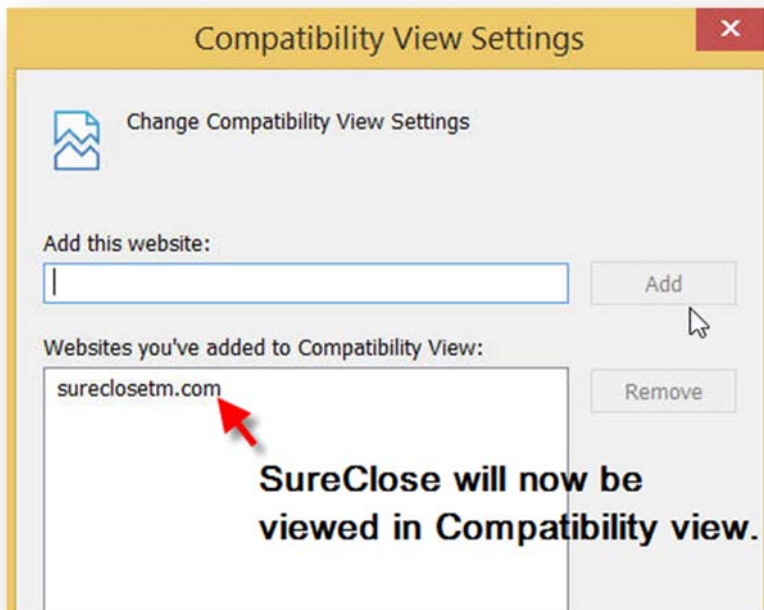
Compatibility View Settings

Change Compatibility View Settings

Add this website:

Add

Websites you've added to Compatibility View:

sureclosetm.com

Remove

SureClose will now be viewed in Compatibility view.